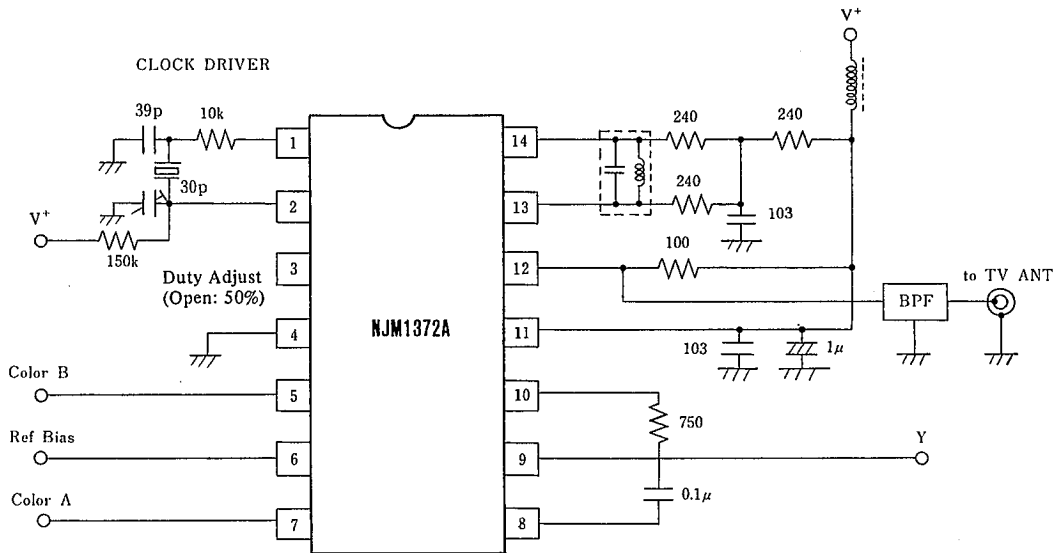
CLOCK DRIVER

V$^+$

39p
10k
30p
V$^+$
150k

Duty Adjust
(Open: 50%)

1
2
3
4
5
6
7

NJM1372A

14
13
12
11
10
9
8

240
240
240
103
100
BPF
to TV ANT
103
1$\mu$
750
Y
0.1$\mu$

Color B
Ref Bias
Color A